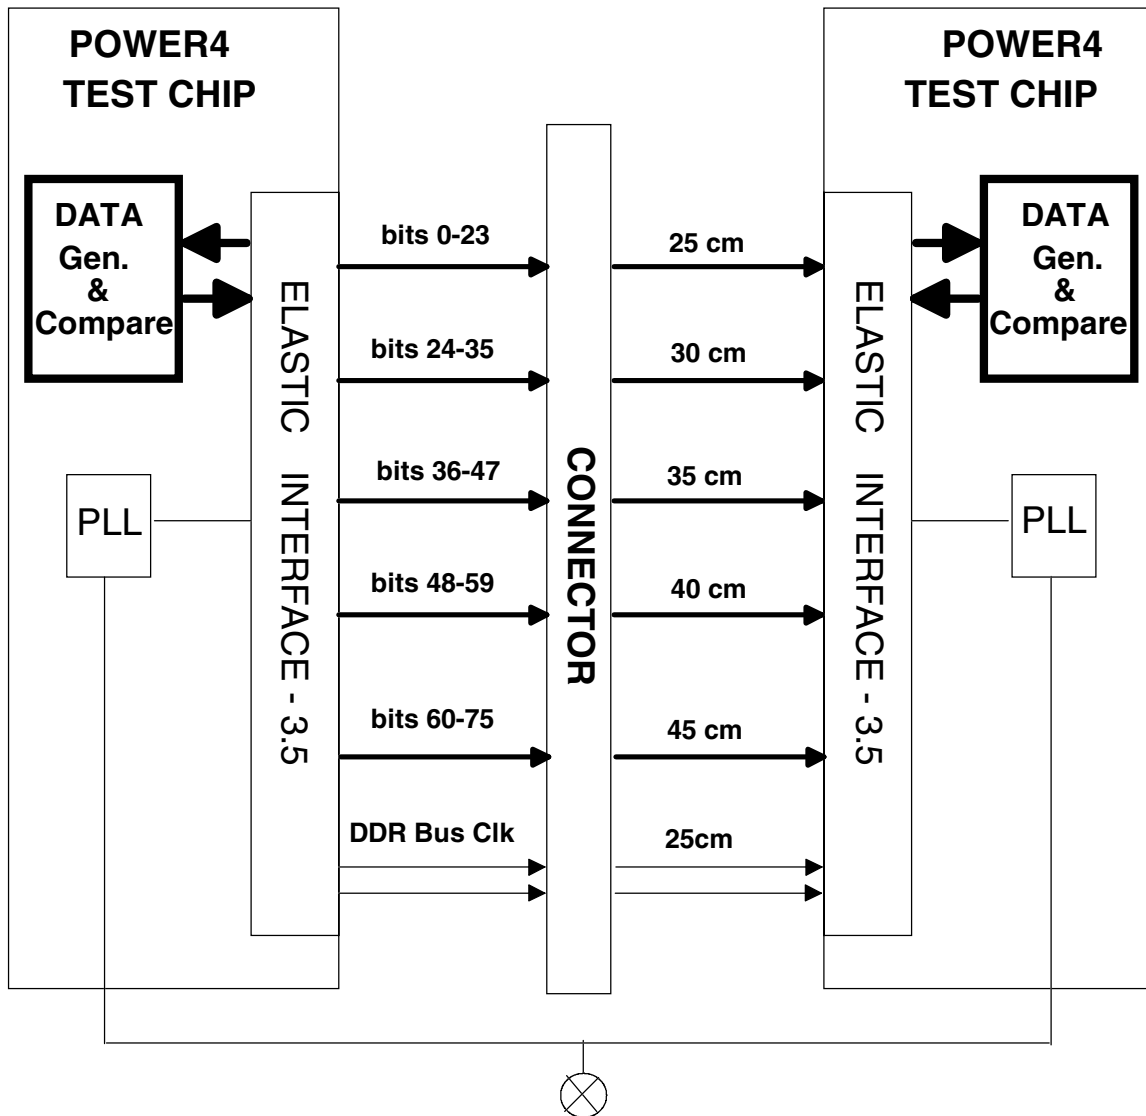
POWER4 TEST CHIP

DATA Gen. & Compare

ELASTIC INTERFACE - 3.5

PLL

bits 0-23

bits 24-35

bits 36-47

bits 48-59

bits 60-75

DDR Bus Clk

CONNECTOR

25 cm

30 cm

35 cm

40 cm

45 cm

25cm

POWER4 TEST CHIP

DATA Gen. & Compare

ELASTIC INTERFACE - 3.5

PLL